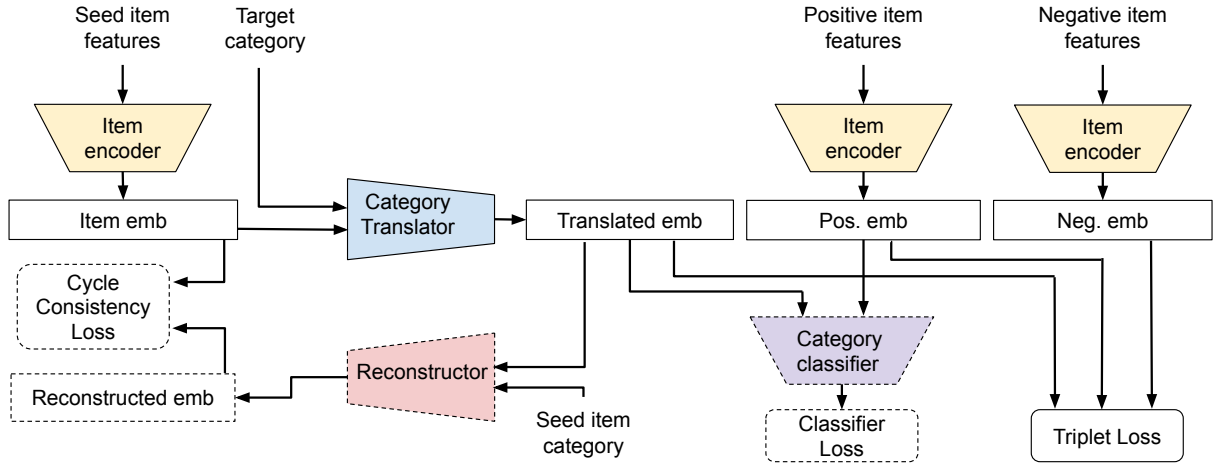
Seed item features

Target category

Positive item features

Negative item features

Item encoder

Item encoder

Item encoder

Item emb

Category Translator

Translated emb

Pos. emb

Neg. emb

Cycle Consistency Loss

Category classifier

Reconstructed emb

Reconstructor

Seed item category

Classifier Loss

Triplet Loss